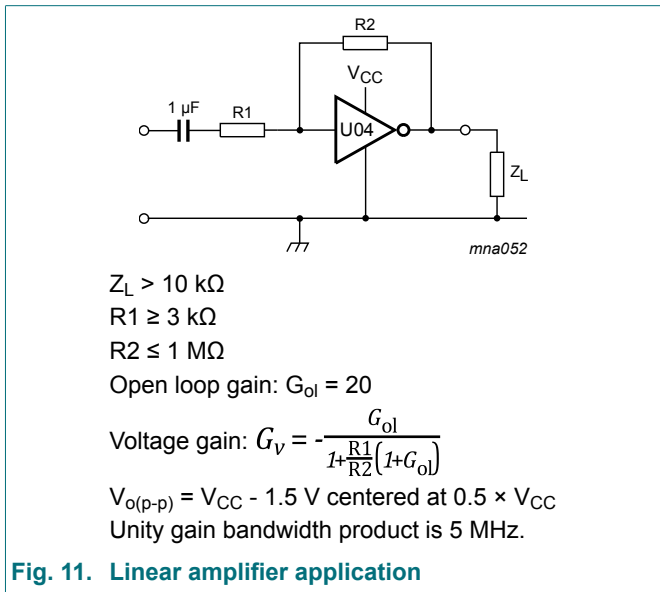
R2

$V_{CC}$

1 μF

R1

U04

$Z_L$

mna052

$Z_L$ > 10 kΩ

R1 ≥ 3 kΩ

R2 ≤ 1 MΩ

Open loop gain: $G_{ol}$ = 20

Voltage gain: $G_v = -\frac{G_{ol}}{1+\frac{R1}{R2}(1+G_{ol})}$

$V_{o(p\text{-}p)}$ = $V_{CC}$ - 1.5 V centered at 0.5 × $V_{CC}$

Unity gain bandwidth product is 5 MHz.

Fig. 11. Linear amplifier application